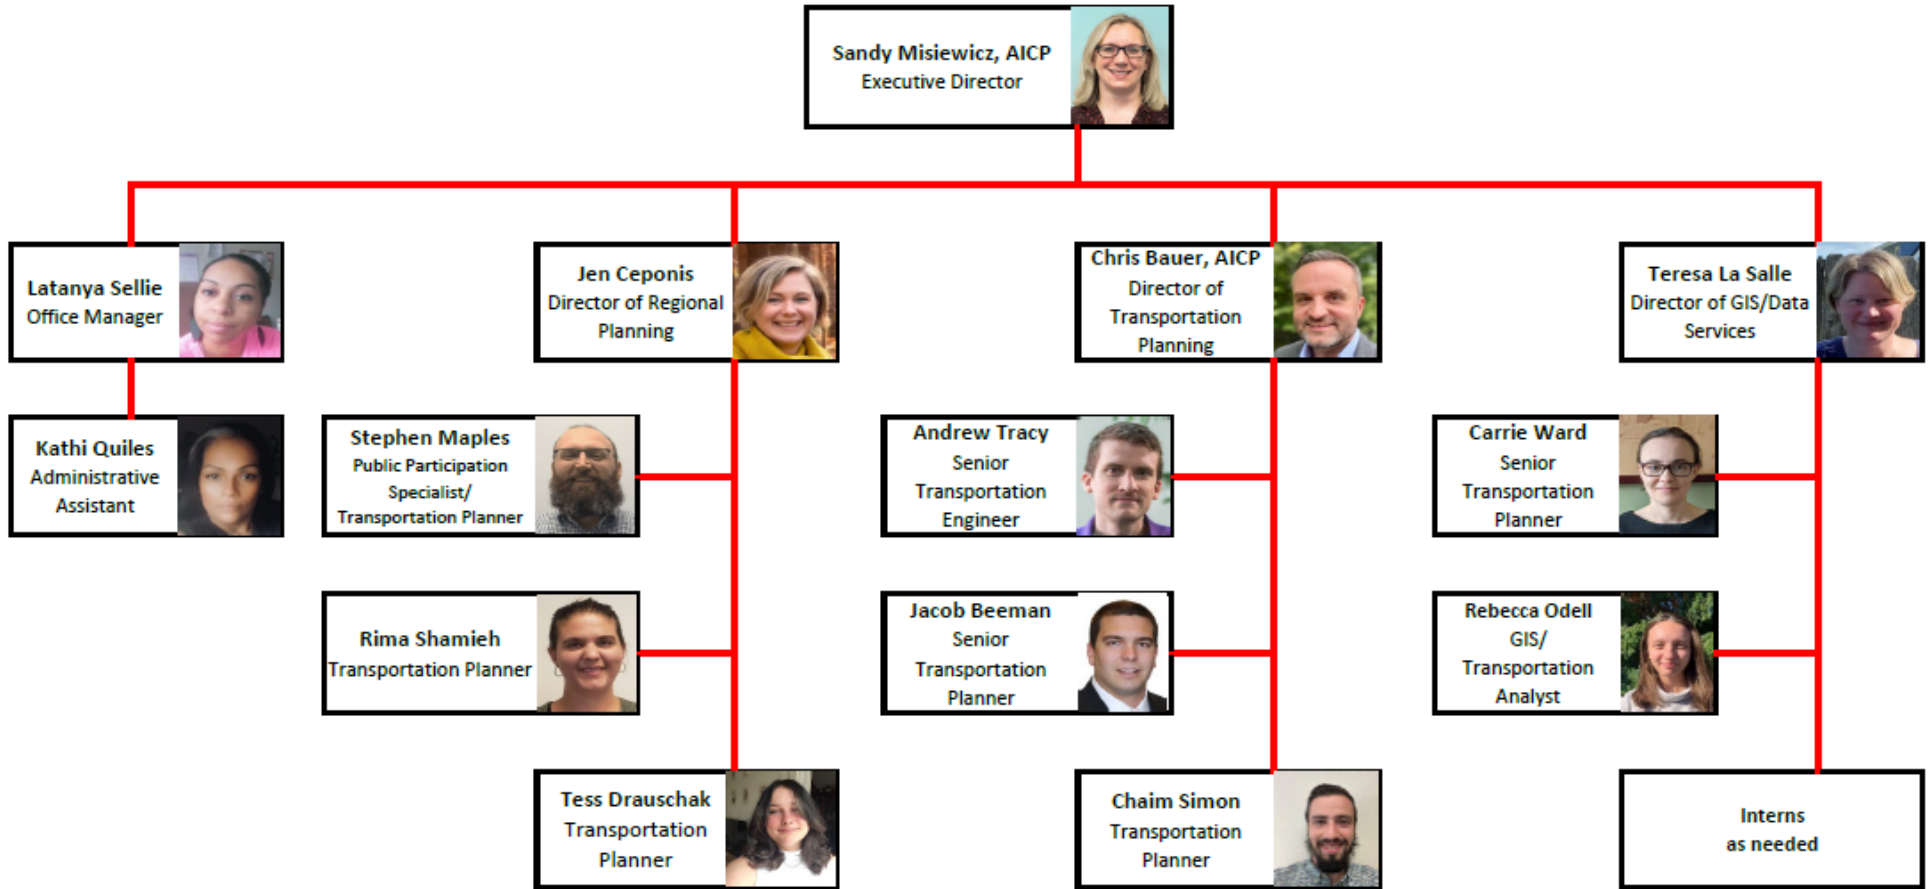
Sandy Misiewicz, AICP
Executive Director

Latanya Sellie
Office Manager

Jen Ceponis
Director of Regional Planning

Chris Bauer, AICP
Director of Transportation Planning

Teresa La Salle
Director of GIS/Data Services

Kathi Quiles
Administrative Assistant

Stephen Maples
Public Participation Specialist/ Transportation Planner

Andrew Tracy
Senior Transportation Engineer

Carrie Ward
Senior Transportation Planner

Rima Shamieh
Transportation Planner

Jacob Beeman
Senior Transportation Planner

Rebecca Odell
GIS/ Transportation Analyst

Tess Drauschak
Transportation Planner

Chaim Simon
Transportation Planner

Interns
as needed